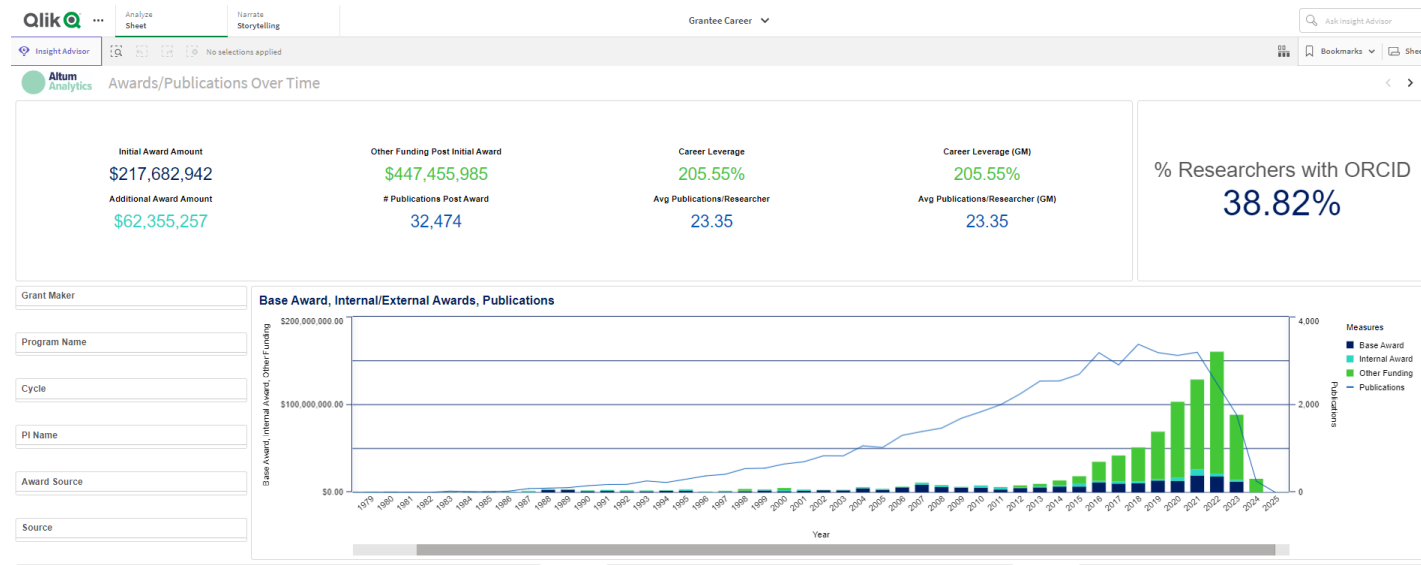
Qlik ··· Analyze Sheet Narrate Storytelling Grantee Career Ask Insight Advisor

Insight Advisor No selections applied Bookmarks Shee

Altum Analytics Awards/Publications Over Time

Initial Award Amount
$217,682,942
Additional Award Amount
$62,355,257

Other Funding Post Initial Award
$447,455,985
# Publications Post Award
32,474

Career Leverage
205.55%
Avg Publications/Researcher
23.35

Career Leverage (GM)
205.55%
Avg Publications/Researcher (GM)
23.35

% Researchers with ORCID
38.82%

Grant Maker

Program Name

Cycle

PI Name

Award Source

Source

Base Award, Internal/External Awards, Publications

$200,000,000.00
$100,000,000.00
$0.00
Base Award, Internal Award, Other Funding

4,000
2,000
0
Publications

1979 1980 1981 1982 1983 1984 1985 1986 1987 1988 1989 1990 1991 1992 1993 1994 1995 1996 1997 1998 1999 2000 2001 2002 2003 2004 2005 2006 2007 2008 2009 2010 2011 2012 2013 2014 2015 2016 2017 2018 2019 2020 2021 2022 2023 2024 2025

Year

Measures
Base Award
Internal Award
Other Funding
Publications